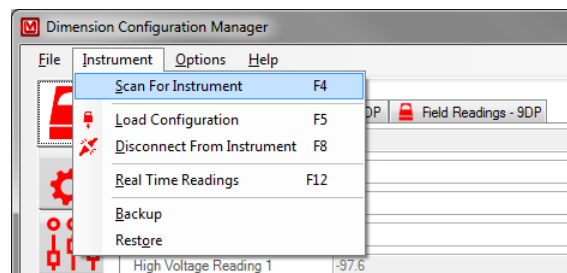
Dimension Configuration Manager

File Instrument Options Help

Scan For Instrument F4
Load Configuration F5
Disconnect From Instrument F8
Real Time Readings F12
Backup
Restore

DP
Field Readings - 9DP

High Voltage Reading 1
-97.6